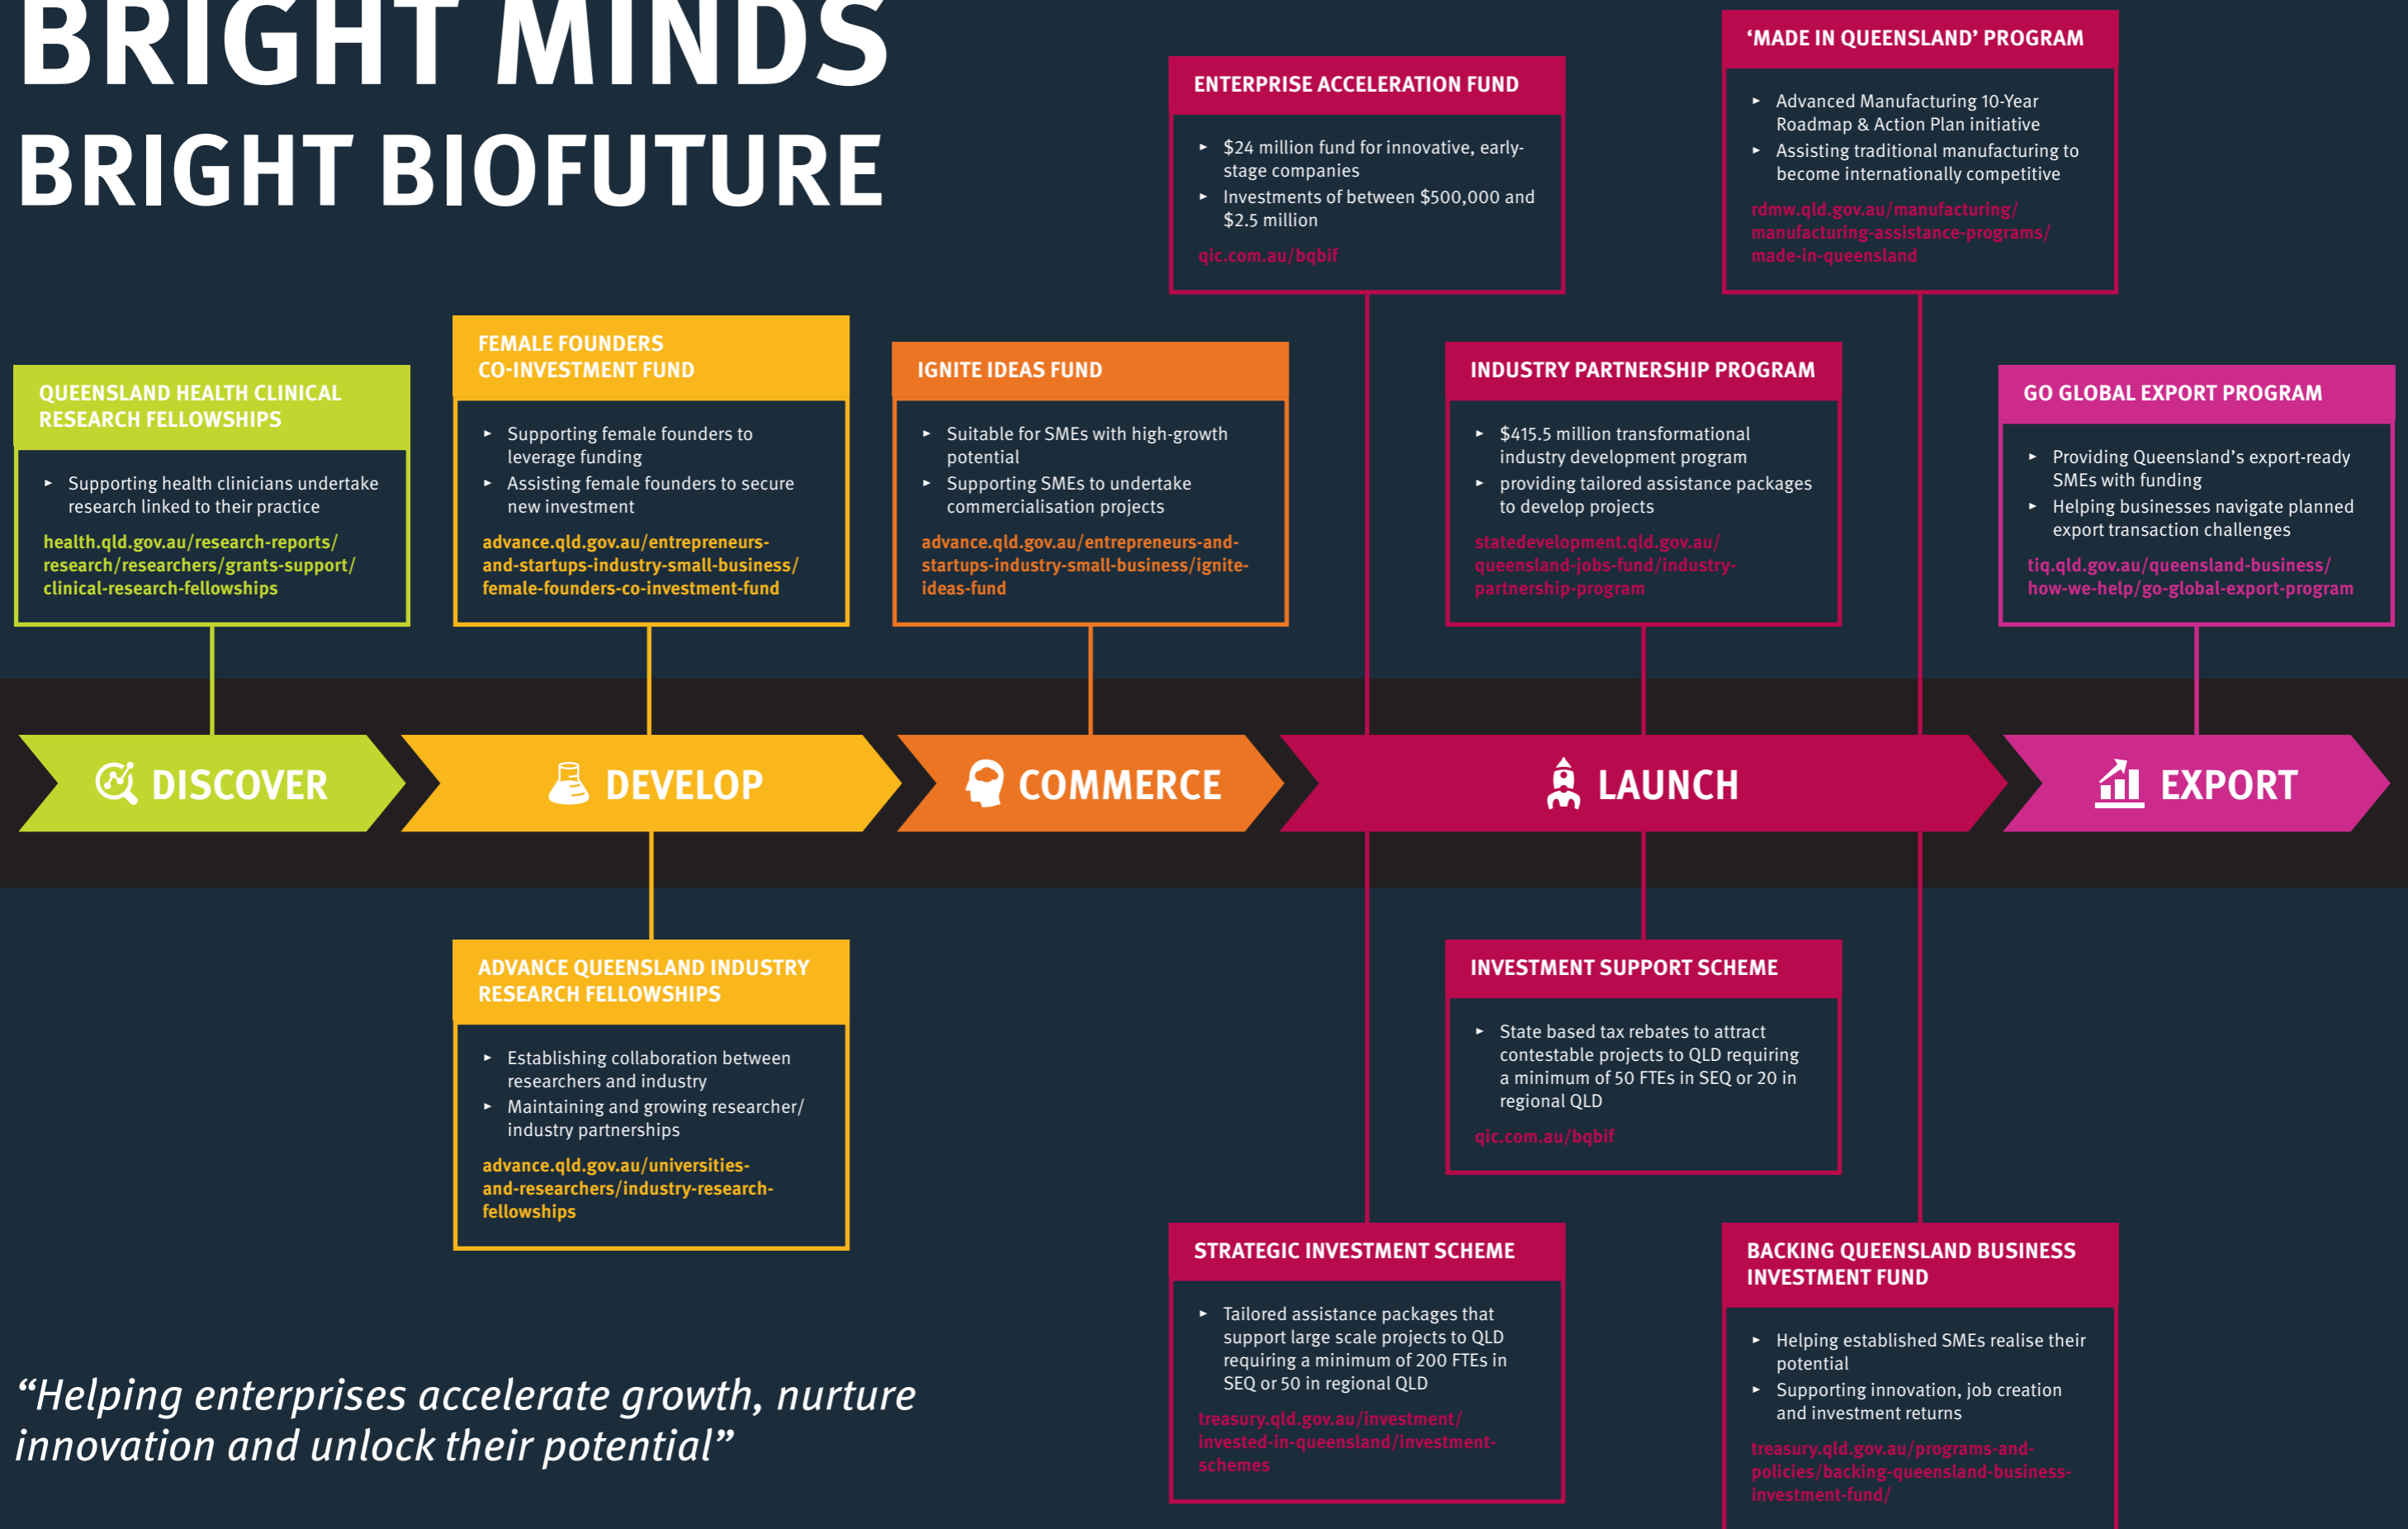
BRIGHT MINDS
BRIGHT BIOFUTURE

ENTERPRISE ACCELERATION FUND
- $24 million fund for innovative, early-stage companies
- Investments of between $500,000 and $2.5 million
qic.com.au/bqbif

'MADE IN QUEENSLAND' PROGRAM
- Advanced Manufacturing 10-Year Roadmap & Action Plan initiative
- Assisting traditional manufacturing to become internationally competitive
rdmw.qld.gov.au/manufacturing/manufacturing-assistance-programs/made-in-queensland

QUEENSLAND HEALTH CLINICAL RESEARCH FELLOWSHIPS
- Supporting health clinicians undertake research linked to their practice
health.qld.gov.au/research-reports/research/researchers/grants-support/clinical-research-fellowships

FEMALE FOUNDERS CO-INVESTMENT FUND
- Supporting female founders to leverage funding
- Assisting female founders to secure new investment
advance.qld.gov.au/entrepreneurs-and-startups-industry-small-business/female-founders-co-investment-fund

IGNITE IDEAS FUND
- Suitable for SMEs with high-growth potential
- Supporting SMEs to undertake commercialisation projects
advance.qld.gov.au/entrepreneurs-and-startups-industry-small-business/ignite-ideas-fund

INDUSTRY PARTNERSHIP PROGRAM
- $415.5 million transformational industry development program
- providing tailored assistance packages to develop projects
statedevelopment.qld.gov.au/queensland-jobs-fund/industry-partnership-program

GO GLOBAL EXPORT PROGRAM
- Providing Queensland's export-ready SMEs with funding
- Helping businesses navigate planned export transaction challenges
tiq.qld.gov.au/queensland-business/how-we-help/go-global-export-program

DISCOVER
DEVELOP
COMMERCE
LAUNCH
EXPORT

ADVANCE QUEENSLAND INDUSTRY RESEARCH FELLOWSHIPS
- Establishing collaboration between researchers and industry
- Maintaining and growing researcher/industry partnerships
advance.qld.gov.au/universities-and-researchers/industry-research-fellowships

INVESTMENT SUPPORT SCHEME
- State based tax rebates to attract contestable projects to QLD requiring a minimum of 50 FTEs in SEQ or 20 in regional QLD
qic.com.au/bqbif

STRATEGIC INVESTMENT SCHEME
- Tailored assistance packages that support large scale projects to QLD requiring a minimum of 200 FTEs in SEQ or 50 in regional QLD
treasury.qld.gov.au/investment/invested-in-queensland/investment-schemes

BACKING QUEENSLAND BUSINESS INVESTMENT FUND
- Helping established SMEs realise their potential
- Supporting innovation, job creation and investment returns
treasury.qld.gov.au/programs-and-policies/backing-queensland-business-investment-fund/

"Helping enterprises accelerate growth, nurture innovation and unlock their potential"